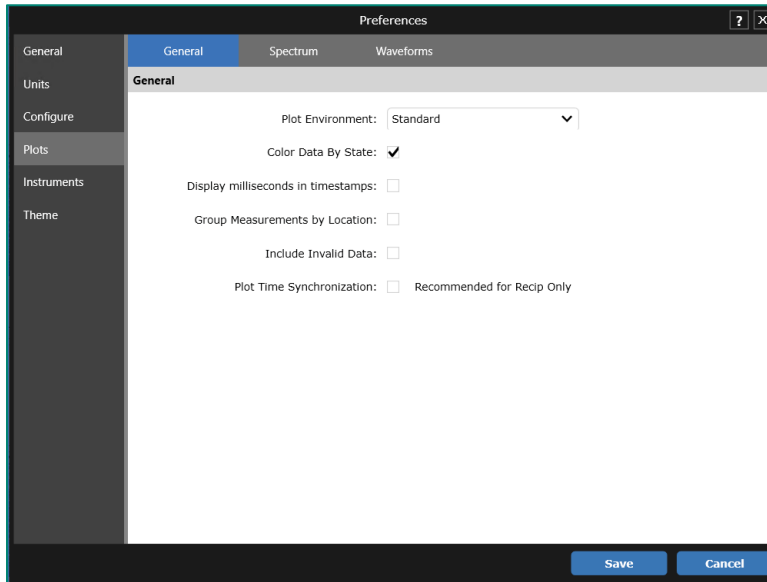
Preferences
?
X
General
Units
Configure
Plots
Instruments
Theme
General
Spectrum
Waveforms
General
Plot Environment: Standard
Color Data By State:
Display milliseconds in timestamps:
Group Measurements by Location:
Include Invalid Data:
Plot Time Synchronization: Recommended for Recip Only
Save
Cancel